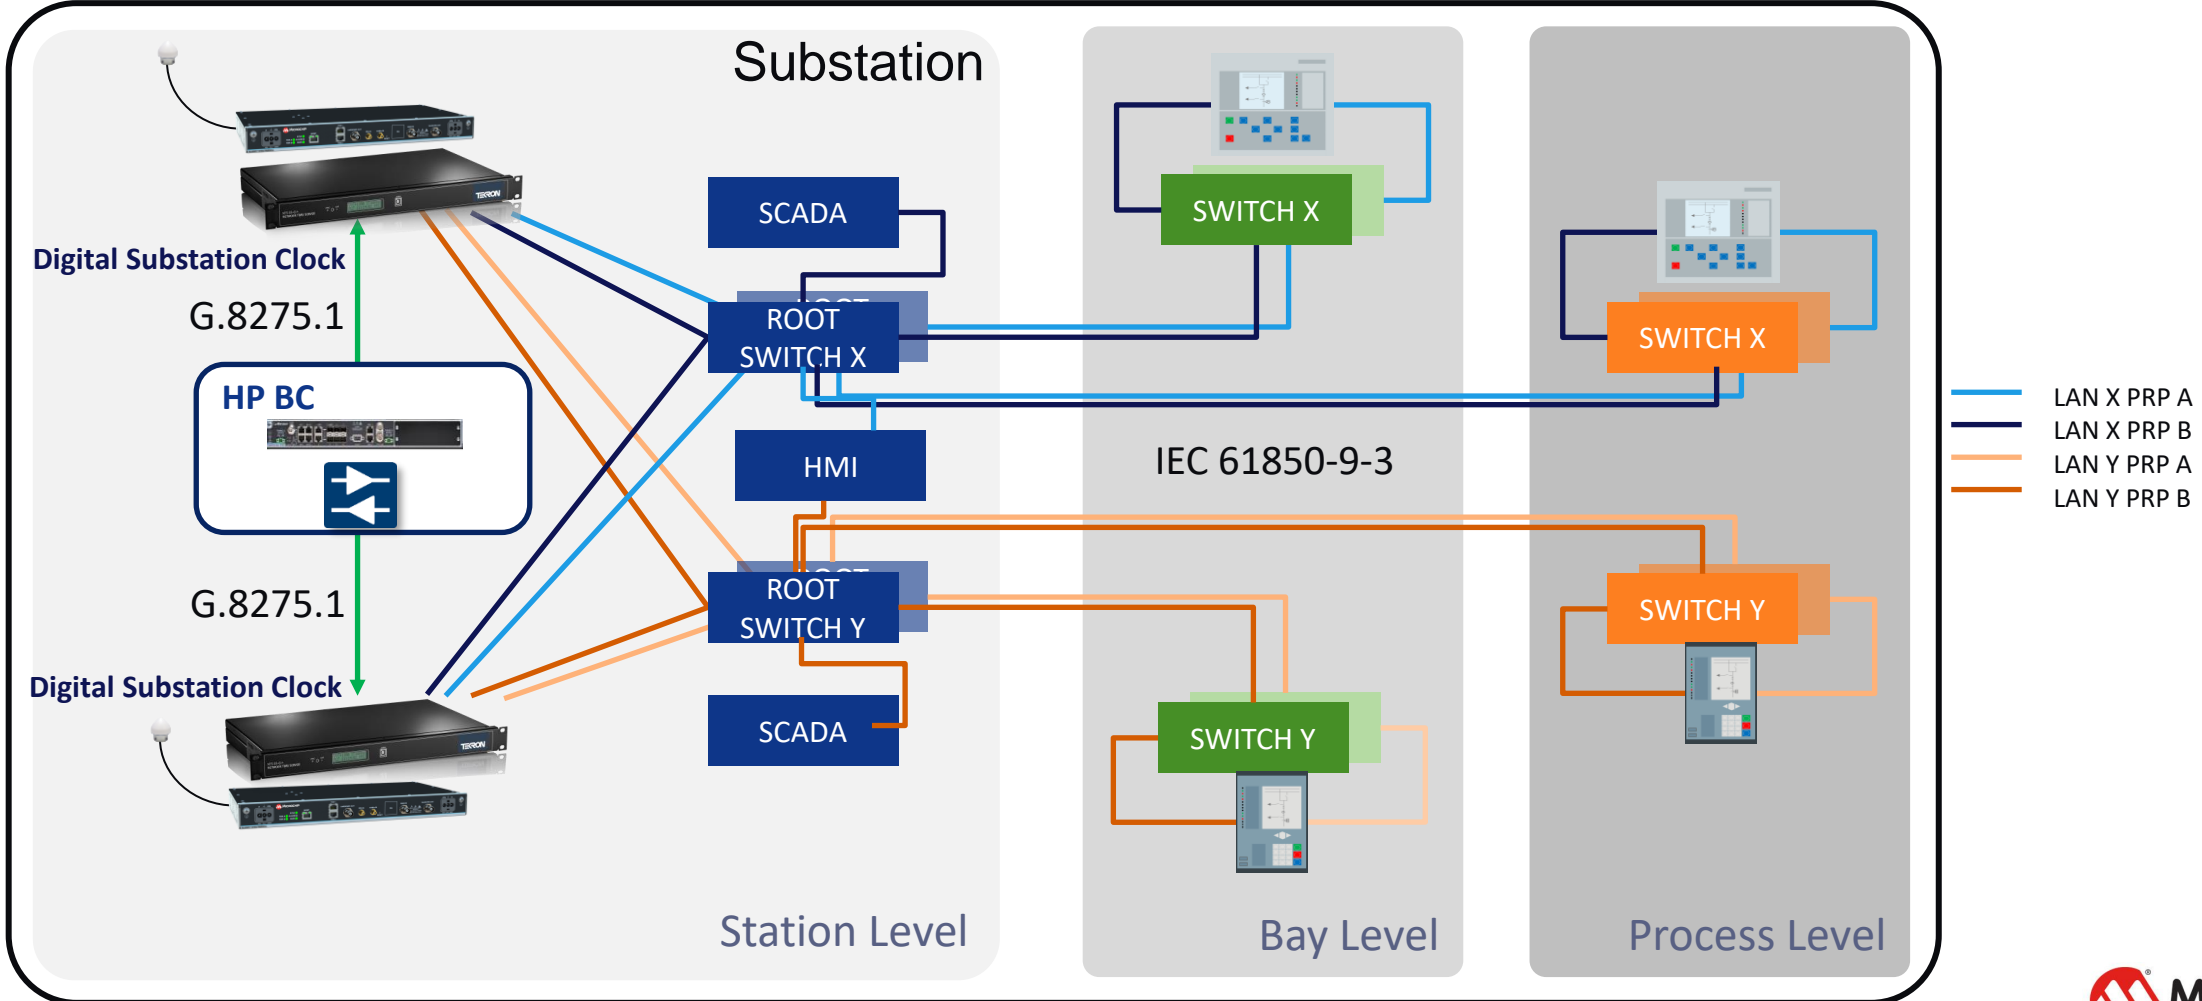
Substation

Digital Substation Clock

G.8275.1

HP BC

G.8275.1

Digital Substation Clock

SCADA

ROOT SWITCH X

HMI

ROOT SWITCH Y

SCADA

SWITCH X

IEC 61850-9-3

SWITCH Y

SWITCH X

SWITCH Y

LAN X PRP A
LAN X PRP B
LAN Y PRP A
LAN Y PRP B

Station Level

Bay Level

Process Level